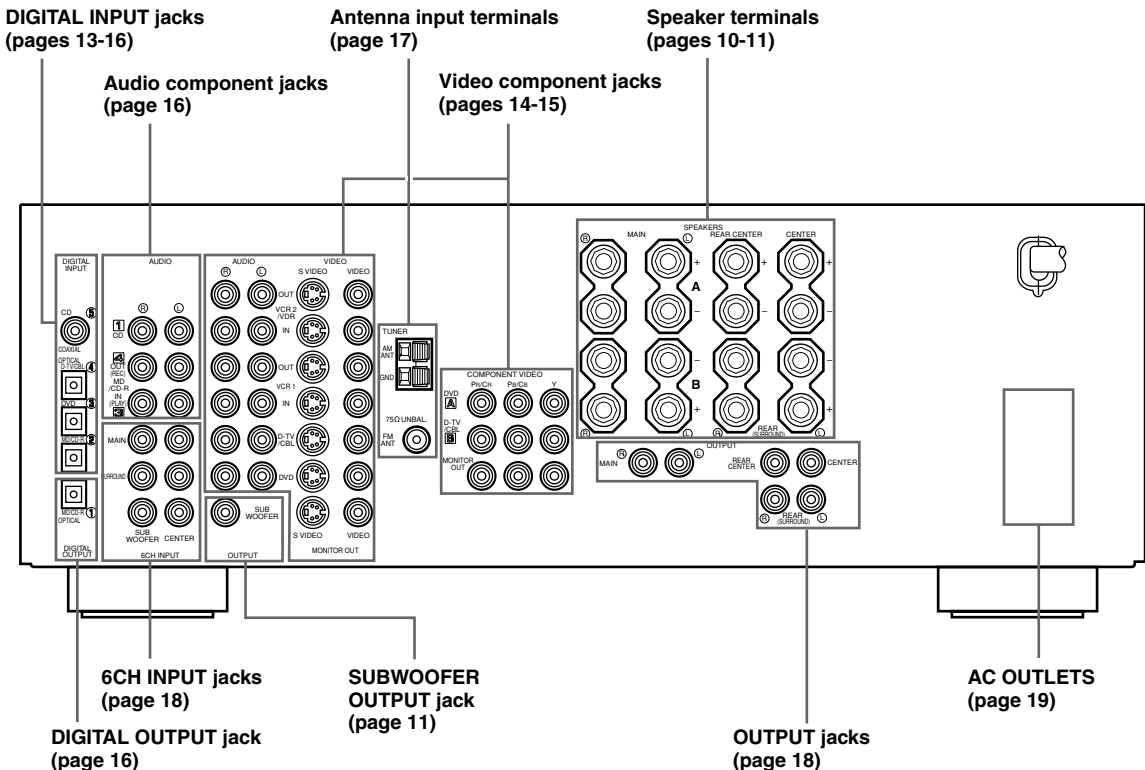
DIGITAL INPUT jacks
(pages 13-16)

Antenna input terminals
(page 17)

Speaker terminals
(pages 10-11)

Audio component jacks
(page 16)

Video component jacks
(pages 14-15)

DIGITAL INPUT

CD 5

COAXIAL

OPTICAL

D-TV/CBL 4

DVD 3

MD/CD-R 2

AUDIO

R L

1 CD

OUT (REC)

MD /CD-R

IN (PLAY)

AUDIO

VIDEO

R L

S VIDEO VIDEO

OUT

VCR 2 /VDR

IN

OUT

VCR 1

IN

D-TV /CBL

DVD

S VIDEO VIDEO

MONITOR OUT

TUNER

AM ANT

GND

75Ω UNBAL.

FM ANT

COMPONENT VIDEO

PR/CR PB/CB Y

DVD A

D-TV /CBL B

MONITOR OUT

SPEAKERS

MAIN

REAR CENTER

CENTER

R L

A

B

R REAR (SURROUND) L

OUTPUT

MAIN R L

REAR CENTER

CENTER

R REAR (SURROUND) L

MAIN

SURROUND

SUB WOOFER CENTER

6CH INPUT

SUB WOOFER

OUTPUT

MD/CD-R OPTICAL 1

DIGITAL OUTPUT

6CH INPUT jacks
(page 18)

SUBWOOFER OUTPUT jack
(page 11)

AC OUTLETS
(page 19)

DIGITAL OUTPUT jack
(page 16)

OUTPUT jacks
(page 18)